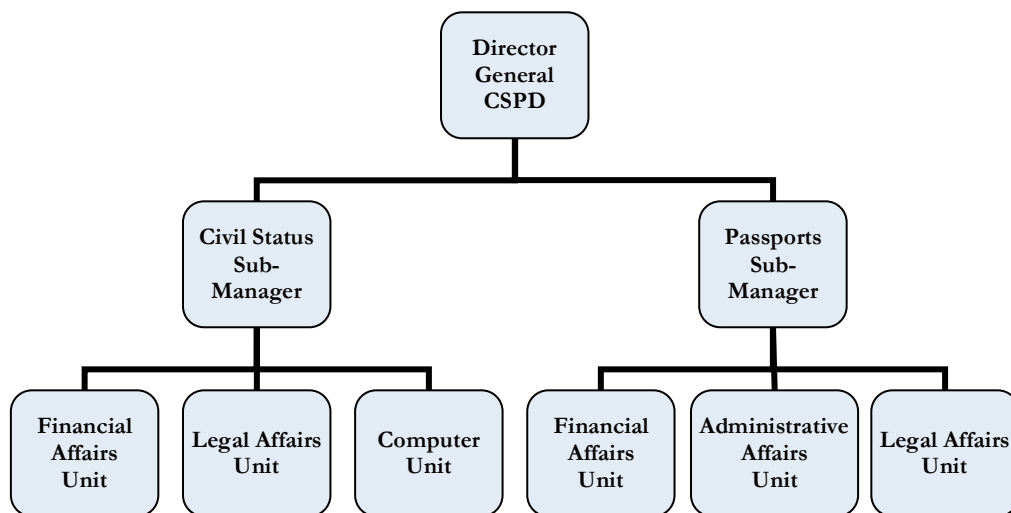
Director General CSPD

Civil Status Sub-Manager

Passports Sub-Manager

Financial Affairs Unit

Legal Affairs Unit

Computer Unit

Financial Affairs Unit

Administrative Affairs Unit

Legal Affairs Unit